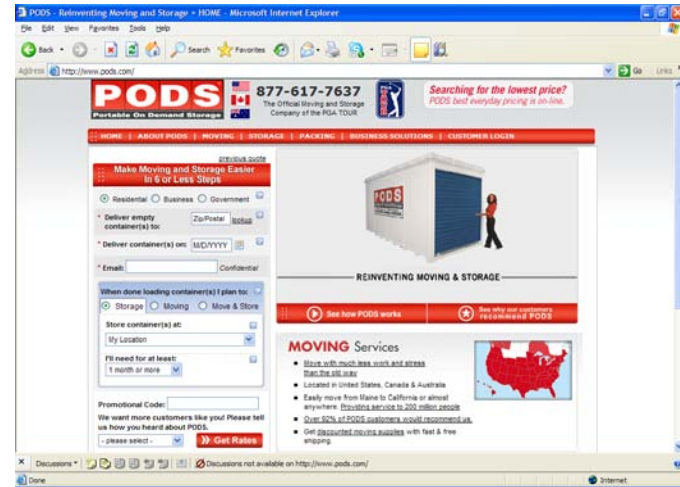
PODS - Reinventing Moving and Storage > HOME - Microsoft Internet Explorer

File Edit View Favorites Tools Help

Back Search Favorites

Address http://www.pods.com/ Go Links

PODS
Portable On Demand Storage

877-617-7637
The Official Moving and Storage Company of the PGA TOUR

Searching for the lowest price?
PODS best everyday pricing is on-line.

HOME | ABOUT PODS | MOVING | STORAGE | PACKING | BUSINESS SOLUTIONS | CUSTOMER LOGIN

previous quote

Make Moving and Storage Easier In 6 or Less Steps

Residential Business Government

* Deliver empty container(s) to: Zip/Postal lookup

* Deliver container(s) on: M/D/YYYY

* Email: Confidential

When done loading container(s) I plan to:
Storage Moving Move & Store

Store container(s) at:
My Location

I'll need for at least:
1 month or more

Promotional Code:

We want more customers like you! Please tell us how you heard about PODS.

- please select - Get Rates

PODS

REINVENTING MOVING & STORAGE

See how PODS works

See why our customers recommend PODS

MOVING Services

Move with much less work and stress than the old way

Located in United States, Canada & Australia

Easily move from Maine to California or almost anywhere. Providing service to 200 million people

Over 92% of PODS customers would recommend us.

Get discounted moving supplies with fast & free shipping.

Discussions Discussions not available on http://www.pods.com/

Done Internet